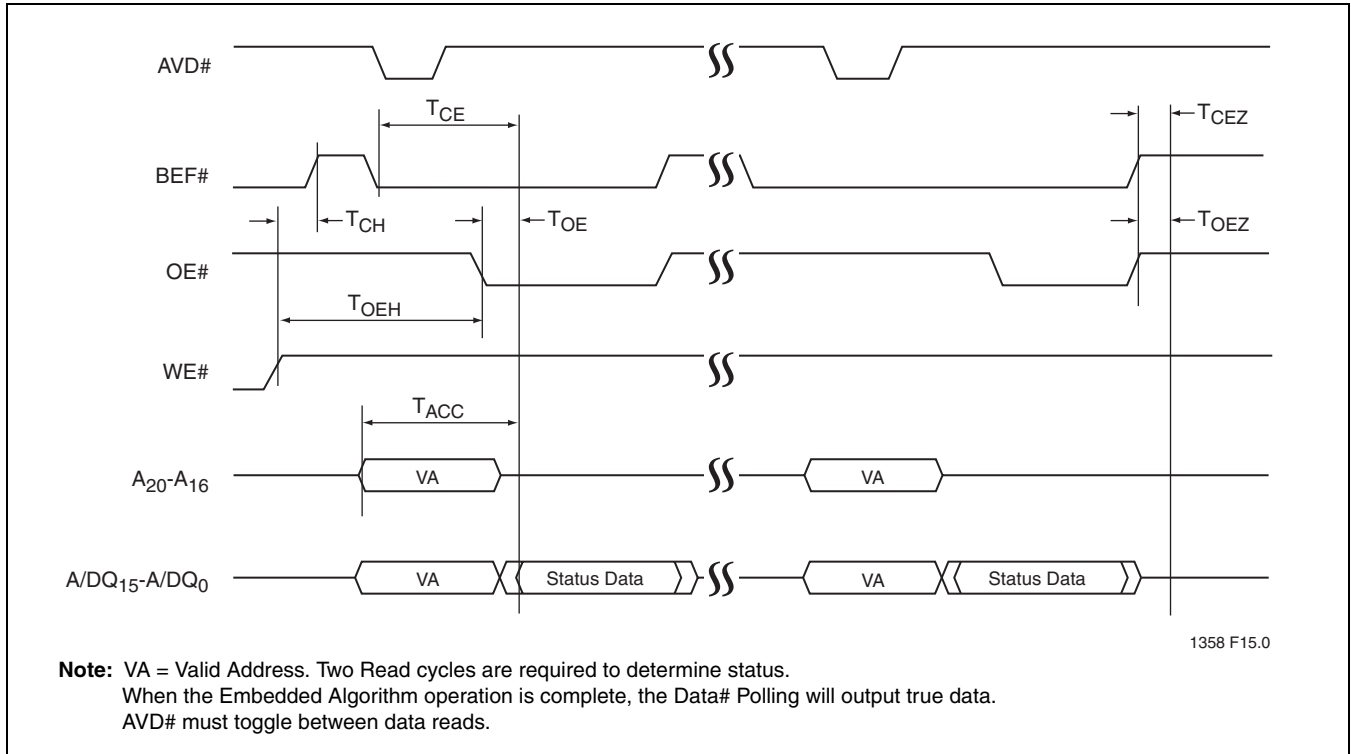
AVD#

$T_{CE}$

$T_{CEZ}$

BEF#

$T_{CH}$

$T_{OE}$

$T_{OEZ}$

OE#

$T_{OEH}$

WE#

$T_{ACC}$

$A_{20}$-$A_{16}$

VA

VA

$A/DQ_{15}$-$A/DQ_{0}$

VA

Status Data

VA

Status Data

1358 F15.0

**Note:** VA = Valid Address. Two Read cycles are required to determine status.
When the Embedded Algorithm operation is complete, the Data# Polling will output true data.
AVD# must toggle between data reads.